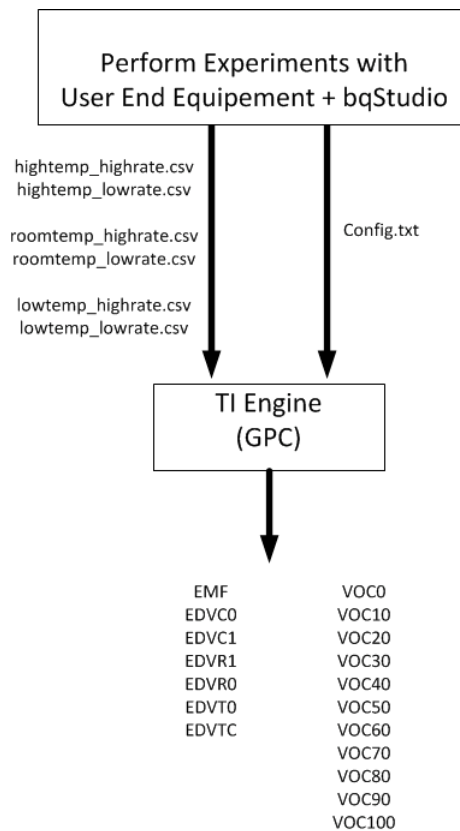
Perform Experiments with User End Equipement + bqStudio

hightemp_highrate.csv
hightemp_lowrate.csv

roomtemp_highrate.csv
roomtemp_lowrate.csv

lowtemp_highrate.csv
lowtemp_lowrate.csv

Config.txt

TI Engine
(GPC)

EMF
EDVC0
EDVC1
EDVR1
EDVR0
EDVT0
EDVTC

VOC0
VOC10
VOC20
VOC30
VOC40
VOC50
VOC60
VOC70
VOC80
VOC90
VOC100